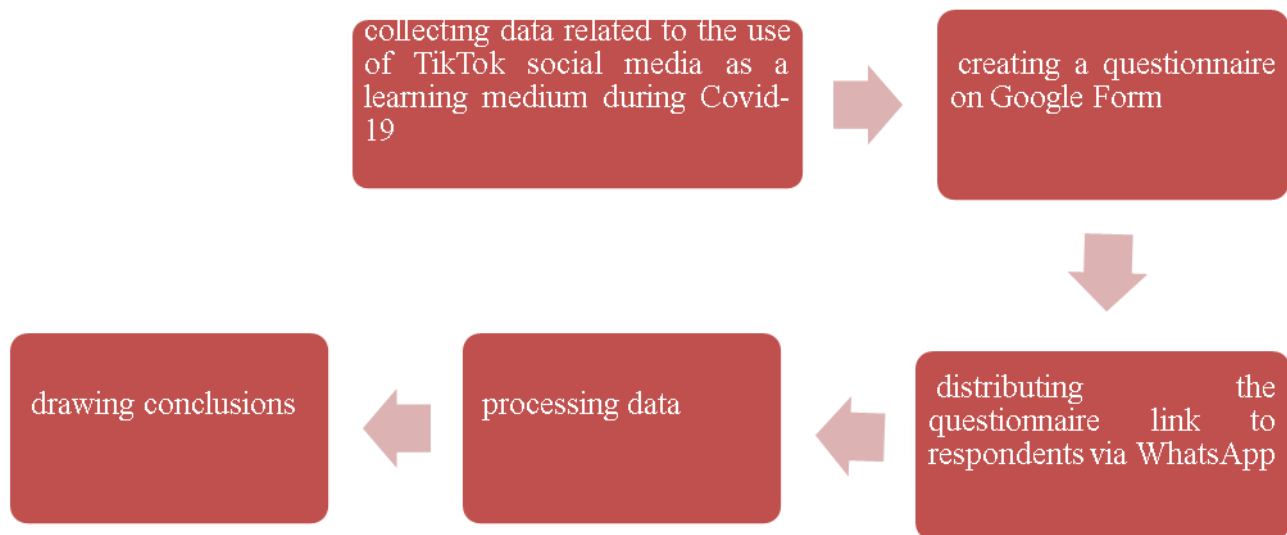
collecting data related to the use of TikTok social media as a learning medium during Covid-19

creating a questionnaire on Google Form

distributing the questionnaire link to respondents via WhatsApp

processing data

drawing conclusions